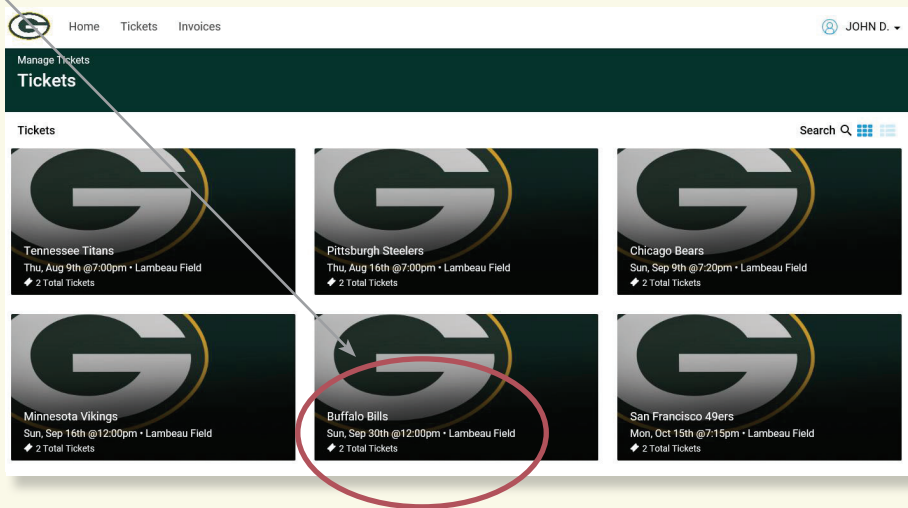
Home Tickets Invoices

JOHN D.

Manage Tickets

Tickets

Tickets

Search

Tennessee Titans
Thu, Aug 9th @7:00pm • Lambeau Field
2 Total Tickets

Pittsburgh Steelers
Thu, Aug 16th @7:00pm • Lambeau Field
2 Total Tickets

Chicago Bears
Sun, Sep 9th @7:20pm • Lambeau Field
2 Total Tickets

Minnesota Vikings
Sun, Sep 16th @12:00pm • Lambeau Field
2 Total Tickets

Buffalo Bills
Sun, Sep 30th @12:00pm • Lambeau Field
2 Total Tickets

San Francisco 49ers
Mon, Oct 15th @7:15pm • Lambeau Field
2 Total Tickets